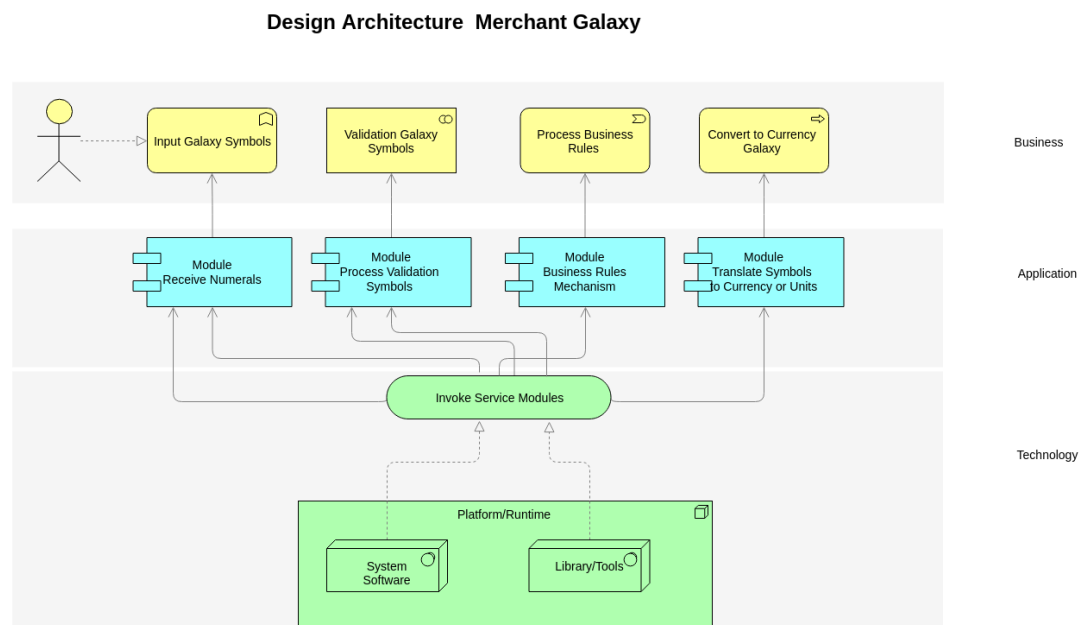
Design Architecture Merchant Galaxy

Input Galaxy Symbols

Validation Galaxy Symbols

Process Business Rules

Convert to Currency Galaxy

Business

Module Receive Numerals

Module Process Validation Symbols

Module Business Rules Mechanism

Module Translate Symbols to Currency or Units

Application

Invoke Service Modules

Technology

Platform/Runtime

System Software

Library/Tools